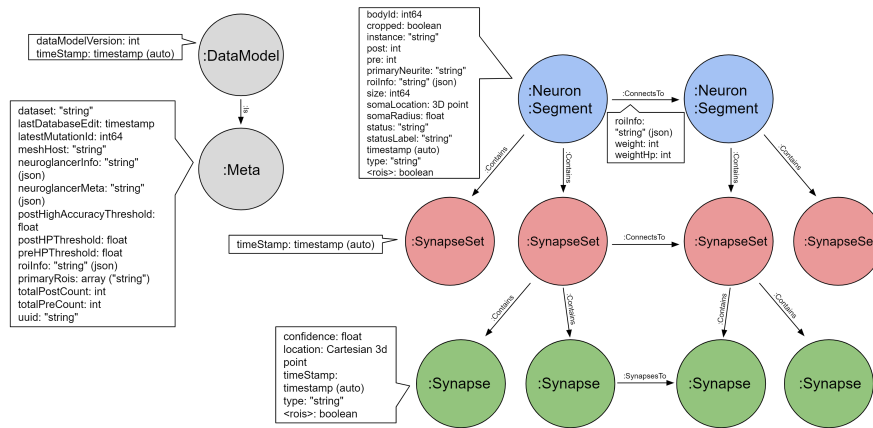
dataModelVersion: int
timeStamp: timestamp (auto)

:DataModel

:Is

:Meta

dataset: "string"
lastDatabaseEdit: timestamp
latestMutationId: int64
meshHost: "string"
neuroglancerInfo: "string" (json)
neuroglancerMeta: "string" (json)
postHighAccuracyThreshold: float
postHPThreshold: float
preHPThreshold: float
roiInfo: "string" (json)
primaryRois: array ("string")
totalPostCount: int
totalPreCount: int
uuid: "string"

bodyId: int64
cropped: boolean
instance: "string"
post: int
pre: int
primaryNeurite: "string"
roiInfo: "string" (json)
size: int64
somaLocation: 3D point
somaRadius: float
status: "string"
statusLabel: "string"
timestamp (auto)
type: "string"
<rois>: boolean

:Neuron
:Segment

:ConnectsTo

:Neuron
:Segment

roiInfo: "string" (json)
weight: int
weightHp: int

:Contains

:Contains

:Contains

:Contains

timeStamp: timestamp (auto)

:SynapseSet

:SynapseSet

:ConnectsTo

:SynapseSet

:SynapseSet

:Contains

:Contains

:Contains

:Contains

confidence: float
location: Cartesian 3d point
timeStamp: timestamp (auto)
type: "string"
<rois>: boolean

:Synapse

:Synapse

:SynapsesTo

:Synapse

:Synapse